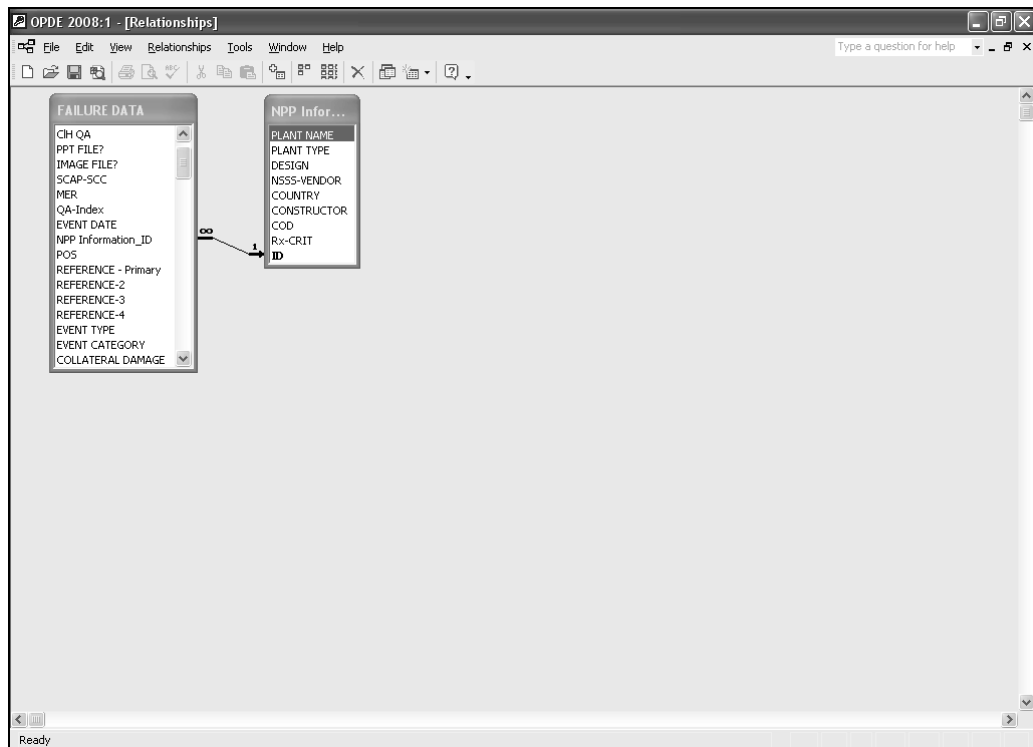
OPDE 2008:1 - [Relationships]

File Edit View Relationships Tools Window Help

Type a question for help

FAILURE DATA

ClH QA
PPT FILE?
IMAGE FILE?
SCAP-SCC
MER
QA-Index
EVENT DATE
NPP Information_ID
POS
REFERENCE - Primary
REFERENCE-2
REFERENCE-3
REFERENCE-4
EVENT TYPE
EVENT CATEGORY
COLLATERAL DAMAGE

$\infty$

1

NPP Infor...

PLANT NAME
PLANT TYPE
DESIGN
NSSS-VENDOR
COUNTRY
CONSTRUCTOR
COD
Rx-CRIT
ID

Ready